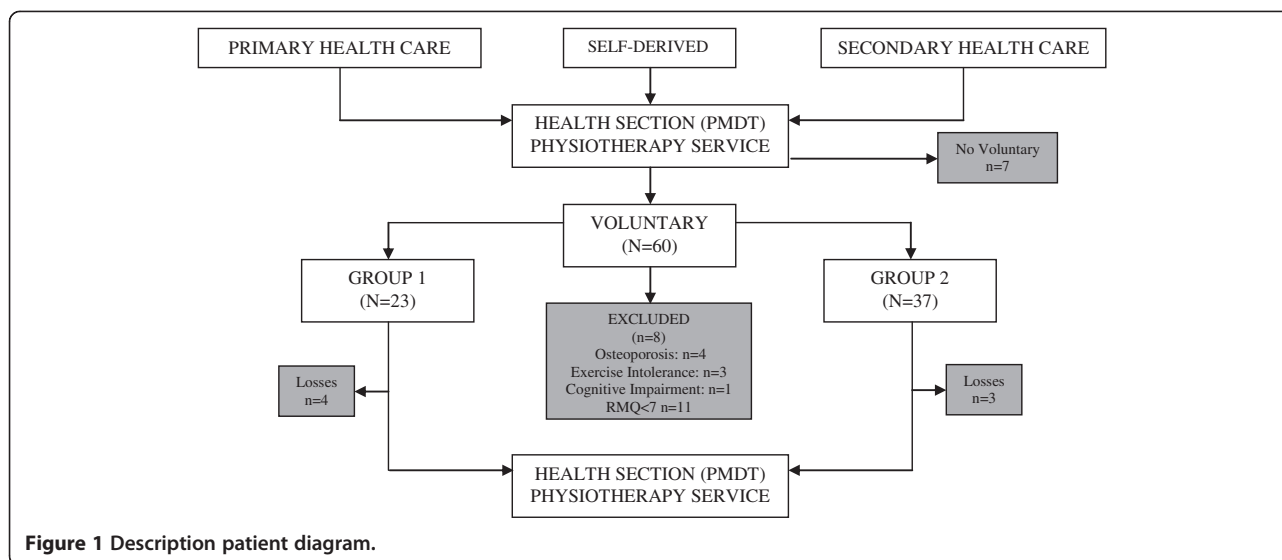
PRIMARY HEALTH CARE

SELF-DERIVED

SECONDARY HEALTH CARE

HEALTH SECTION (PMDT) PHYSIOTHERAPY SERVICE

No Voluntary n=7

VOLUNTARY (N=60)

GROUP 1 (N=23)

GROUP 2 (N=37)

EXCLUDED (n=8) Osteoporosis: n=4 Exercise Intolerance: n=3 Cognitive Impairment: n=1 RMQ<7 n=11

Losses n=4

Losses n=3

HEALTH SECTION (PMDT) PHYSIOTHERAPY SERVICE

Figure 1 Description patient diagram.